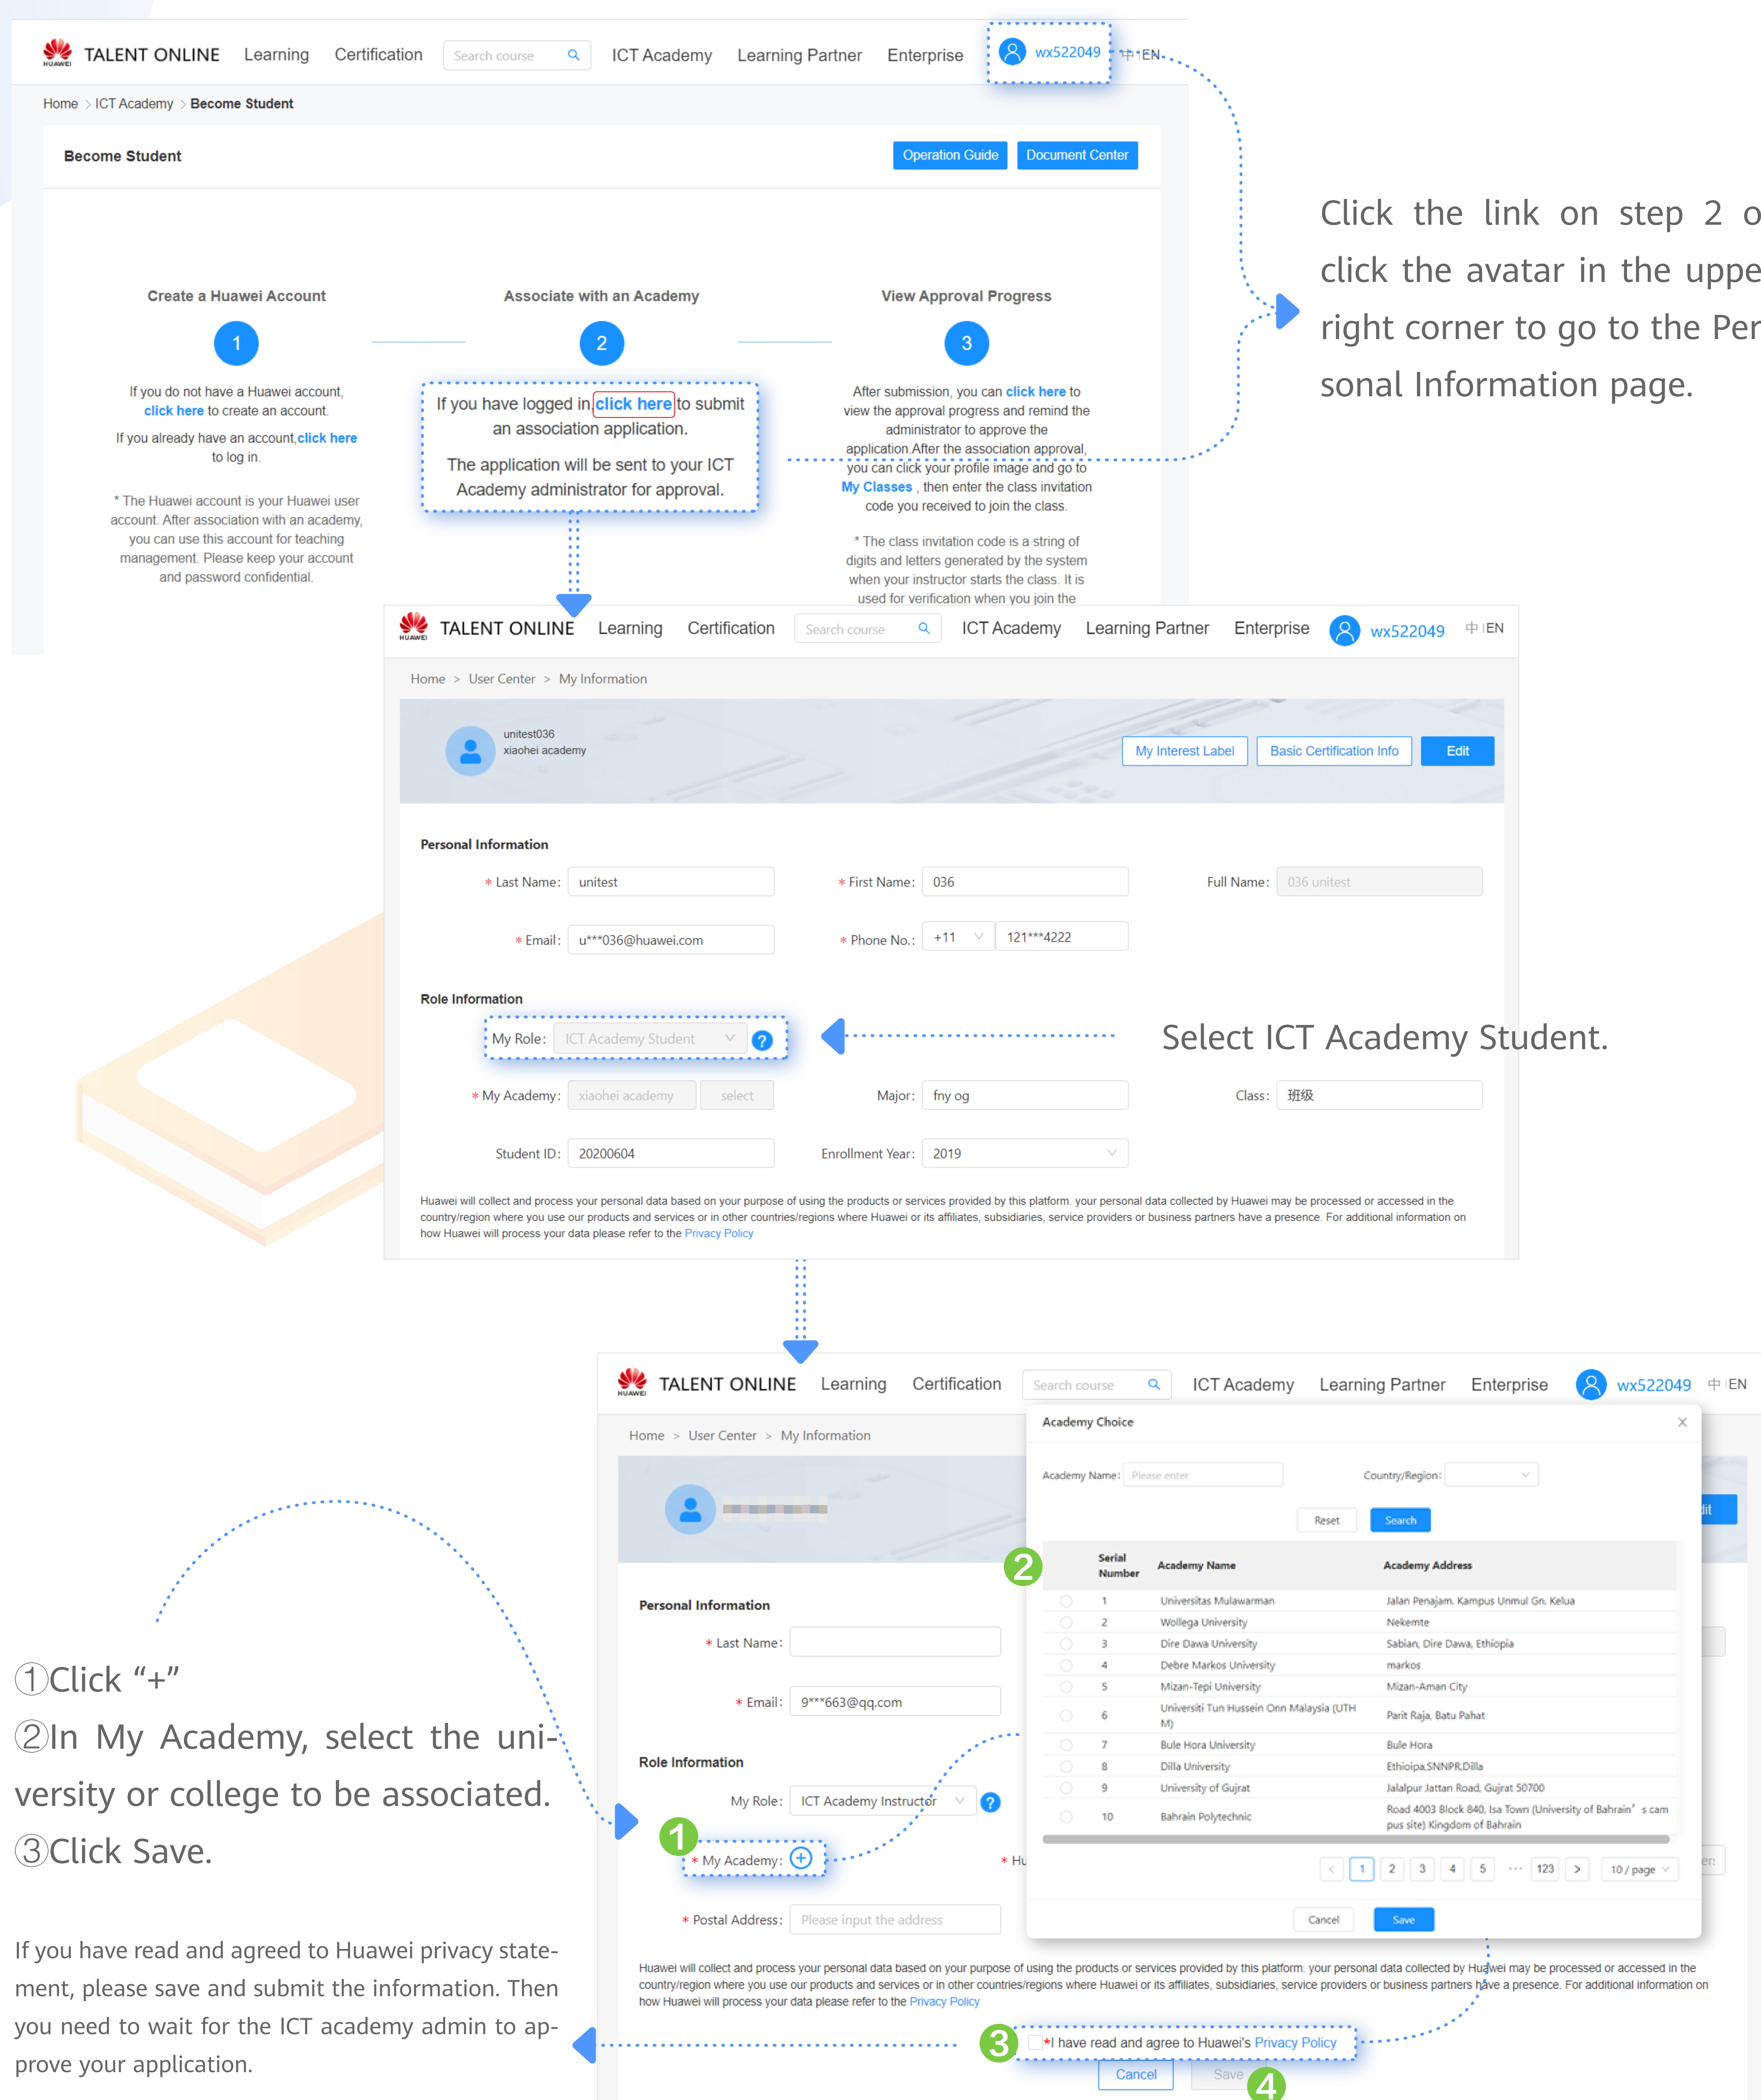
TALENT ONLINE Learning Certification Search course ICT Academy Learning Partner Enterprise wx522049 中 EN

Home > ICT Academy > Become Student

Become Student

Operation Guide Document Center

Create a Huawei Account

1

If you do not have a Huawei account, click here to create an account.

If you already have an account,click here to log in.

* The Huawei account is your Huawei user account. After association with an academy, you can use this account for teaching management. Please keep your account and password confidential.

Associate with an Academy

2

If you have logged in click here to submit an association application.

The application will be sent to your ICT Academy administrator for approval.

View Approval Progress

3

After submission, you can click here to view the approval progress and remind the administrator to approve the application.After the association approval, you can click your profile image and go to My Classes , then enter the class invitation code you received to join the class.

* The class invitation code is a string of digits and letters generated by the system when your instructor starts the class. It is used for verification when you join the

Click the link on step 2 o click the avatar in the uppe right corner to go to the Per sonal Information page.

TALENT ONLINE Learning Certification Search course ICT Academy Learning Partner Enterprise wx522049 中 EN

Home > User Center > My Information

unitest036
xiaohei academy

My Interest Label Basic Certification Info Edit

Personal Information

* Last Name: unitest * First Name: 036 Full Name: 036 unitest

* Email: u***036@huawei.com * Phone No.: +11 121***4222

Role Information

My Role: ICT Academy Student

Select ICT Academy Student.

* My Academy: xiaohei academy select Major: fny og Class: 班级

Student ID: 20200604 Enrollment Year: 2019

Huawei will collect and process your personal data based on your purpose of using the products or services provided by this platform. your personal data collected by Huawei may be processed or accessed in the country/region where you use our products and services or in other countries/regions where Huawei or its affiliates, subsidiaries, service providers or business partners have a presence. For additional information on how Huawei will process your data please refer to the Privacy Policy

TALENT ONLINE Learning Certification Search course ICT Academy Learning Partner Enterprise wx522049 中 EN

Home > User Center > My Information

Personal Information

* Last Name:

* Email: 9***663@qq.com

Role Information

My Role: ICT Academy Instructor

1 * My Academy: +

* Postal Address: Please input the address

Academy Choice

Academy Name: Please enter Country/Region:

Reset Search

2

| Serial Number | Academy Name | Academy Address |
|---|---|---|
| 1 | Universitas Mulawarman | Jalan Penajam, Kampus Unmul Gn. Kelua |
| 2 | Wollega University | Nekemte |
| 3 | Dire Dawa University | Sabian, Dire Dawa, Ethiopia |
| 4 | Debre Markos University | markos |
| 5 | Mizan-Tepi University | Mizan-Aman City |
| 6 | Universiti Tun Hussein Onn Malaysia (UTHM) | Parit Raja, Batu Pahat |
| 7 | Bule Hora University | Bule Hora |
| 8 | Dilla University | Ethiopia,SNNPR,Dilla |
| 9 | University of Gujrat | Jalalpur Jattan Road, Gujrat 50700 |
| 10 | Bahrain Polytechnic | Road 4003 Block 840, Isa Town (University of Bahrain’ s campus site) Kingdom of Bahrain |

< 1 2 3 4 5 ··· 123 > 10 / page

Cancel Save

①Click “+”
②In My Academy, select the university or college to be associated.
③Click Save.

If you have read and agreed to Huawei privacy statement, please save and submit the information. Then you need to wait for the ICT academy admin to approve your application.

Huawei will collect and process your personal data based on your purpose of using the products or services provided by this platform. your personal data collected by Huawei may be processed or accessed in the country/region where you use our products and services or in other countries/regions where Huawei or its affiliates, subsidiaries, service providers or business partners have a presence. For additional information on how Huawei will process your data please refer to the Privacy Policy

3 *I have read and agree to Huawei's Privacy Policy

Cancel Save 4